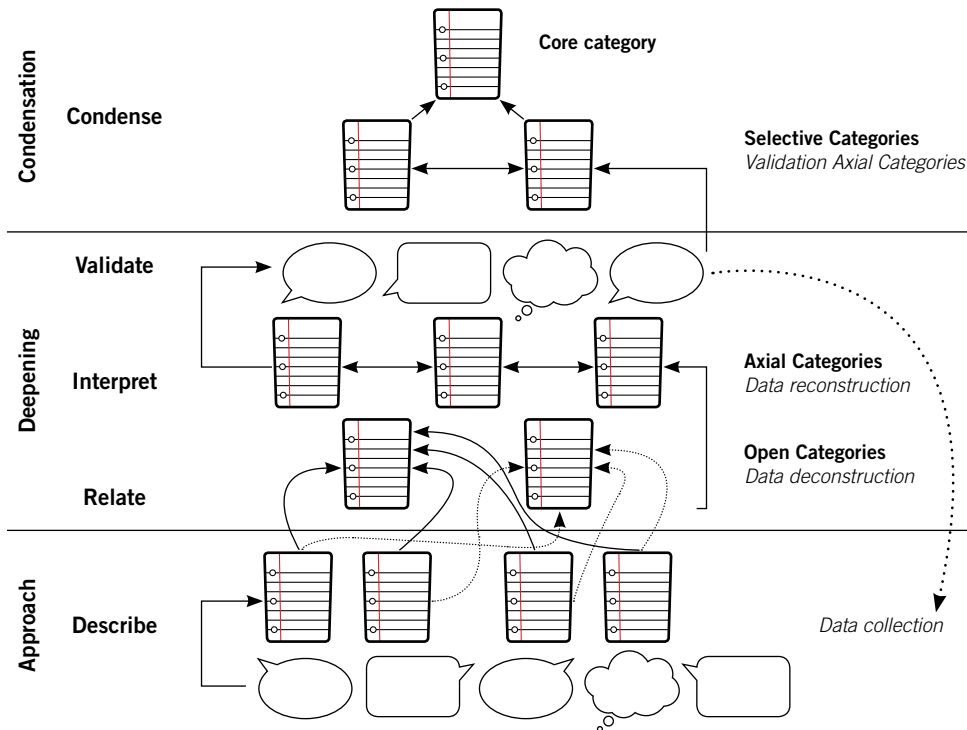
Condensation

Condense

Core category

Selective Categories
*Validation Axial Categories*

Deepening

Validate

Interpret

Axial Categories
*Data reconstruction*

Open Categories
*Data deconstruction*

Relate

Approach

Describe

*Data collection*